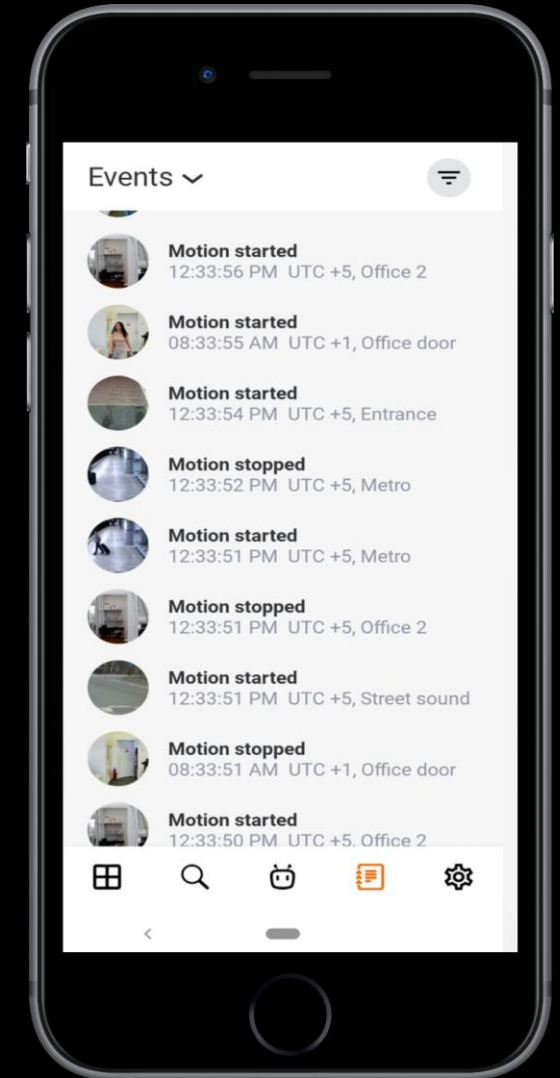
Events

Motion started
12:33:56 PM UTC +5, Office 2

Motion started
08:33:55 AM UTC +1, Office door

Motion started
12:33:54 PM UTC +5, Entrance

Motion stopped
12:33:52 PM UTC +5, Metro

Motion started
12:33:51 PM UTC +5, Metro

Motion stopped
12:33:51 PM UTC +5, Office 2

Motion started
12:33:51 PM UTC +5, Street sound

Motion stopped
08:33:51 AM UTC +1, Office door

Motion started
12:33:50 PM UTC +5, Office 2